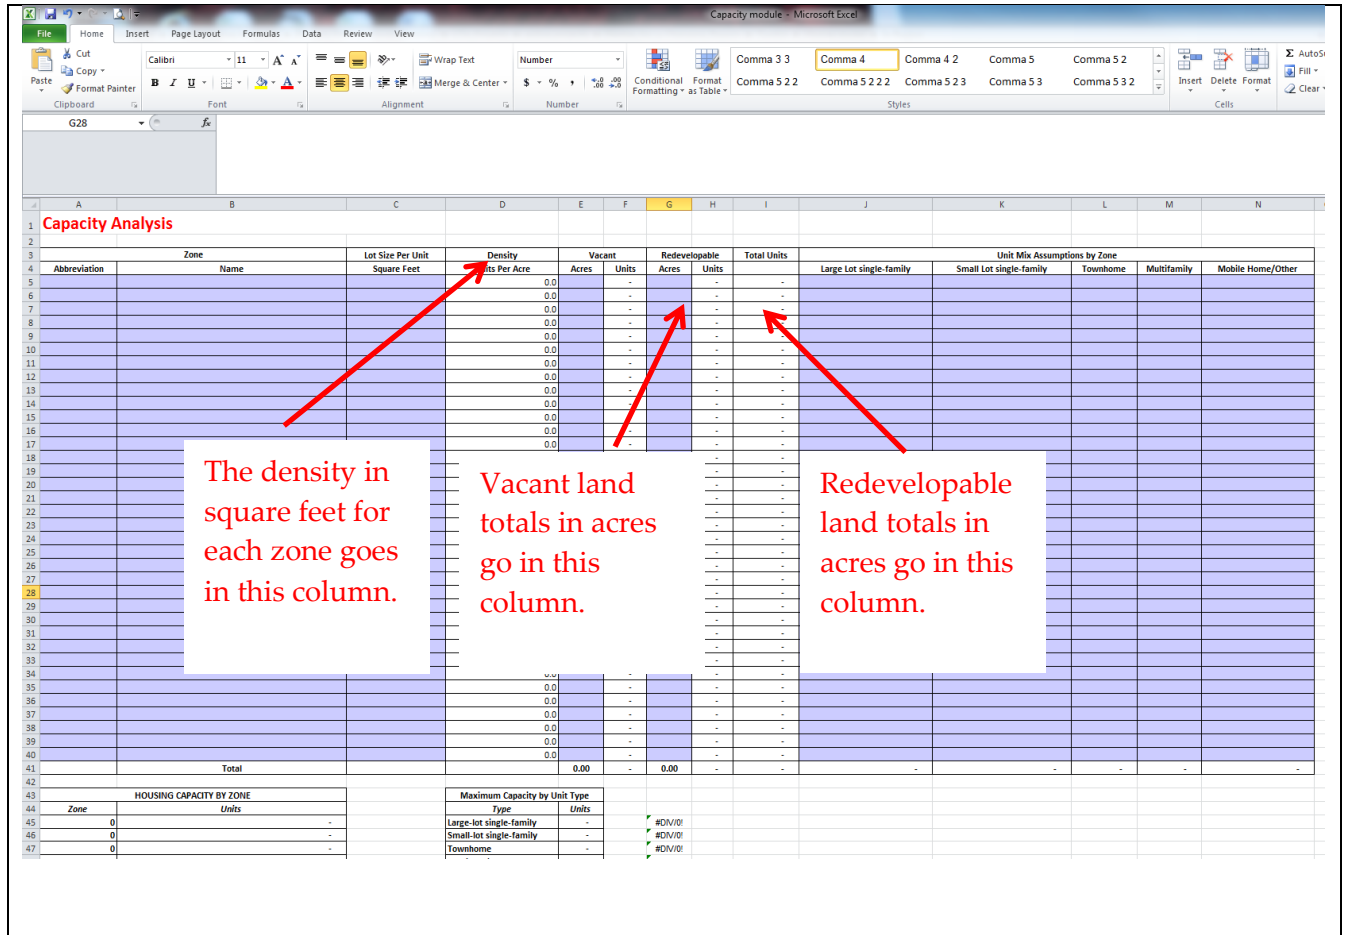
Capacity module - Microsoft Excel

File | Home | Insert | Page Layout | Formulas | Data | Review | View

Cut
Copy
Paste
Format Painter
Clipboard

Calibri | 11
B I U
Font

Wrap Text
Merge & Center
Alignment

Number
$ % ,
Number

Conditional Formatting
Format as Table

Comma 3 3 | Comma 4 | Comma 4 2 | Comma 5 | Comma 5 2
Comma 5 2 2 | Comma 5 2 2 2 | Comma 5 2 3 | Comma 5 3 | Comma 5 3 2
Styles

Insert | Delete | Format
Cells

AutoS
Fill
Clear

G28

A | B | C | D | E | F | G | H | I | J | K | L | M | N

1 Capacity Analysis

| | Zone | Lot Size Per Unit | Density | Vacant | | Redevelopable | | Total Units | Unit Mix Assumptions by Zone | | | | |
|---|---|---|---|---|---|---|---|---|---|---|---|---|---|
| Abbreviation | Name | Square Feet | its Per Acre | Acres | Units | Acres | Units | | Large Lot single-family | Small Lot single-family | Townhome | Multifamily | Mobile Home/Other |
| | | | 0.0 | | - | | - | - | | | | | |
| | Total | | | 0.00 | - | 0.00 | - | - | - | - | - | - | - |

The density in square feet for each zone goes in this column.

Vacant land totals in acres go in this column.

Redevelopable land totals in acres go in this column.

| HOUSING CAPACITY BY ZONE | |
|---|---|
| Zone | Units |
| 0 | - |
| 0 | - |
| 0 | - |

| Maximum Capacity by Unit Type | | |
|---|---|---|
| Type | Units | |
| Large-lot single-family | - | #DIV/0! |
| Small-lot single-family | - | #DIV/0! |
| Townhome | - | #DIV/0! |